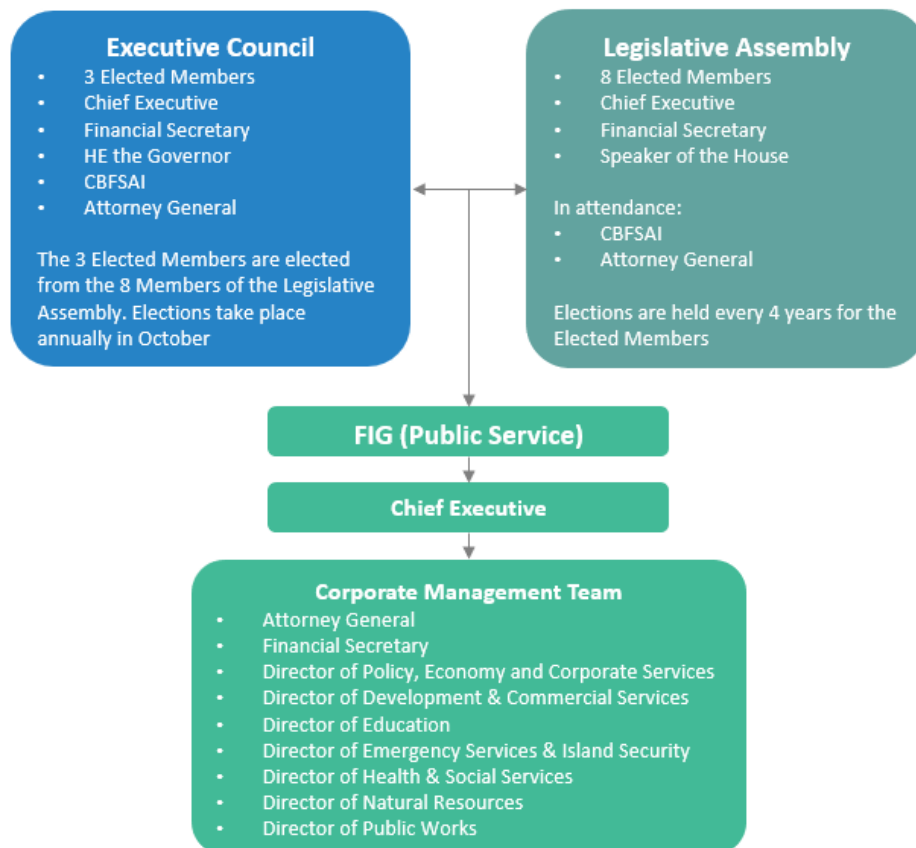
Executive Council
- 3 Elected Members
- Chief Executive
- Financial Secretary
- HE the Governor
- CBFSAI
- Attorney General

The 3 Elected Members are elected from the 8 Members of the Legislative Assembly. Elections take place annually in October

Legislative Assembly
- 8 Elected Members
- Chief Executive
- Financial Secretary
- Speaker of the House

In attendance:
- CBFSAI
- Attorney General

Elections are held every 4 years for the Elected Members

FIG (Public Service)

Chief Executive

Corporate Management Team
- Attorney General
- Financial Secretary
- Director of Policy, Economy and Corporate Services
- Director of Development & Commercial Services
- Director of Education
- Director of Emergency Services & Island Security
- Director of Health & Social Services
- Director of Natural Resources
- Director of Public Works